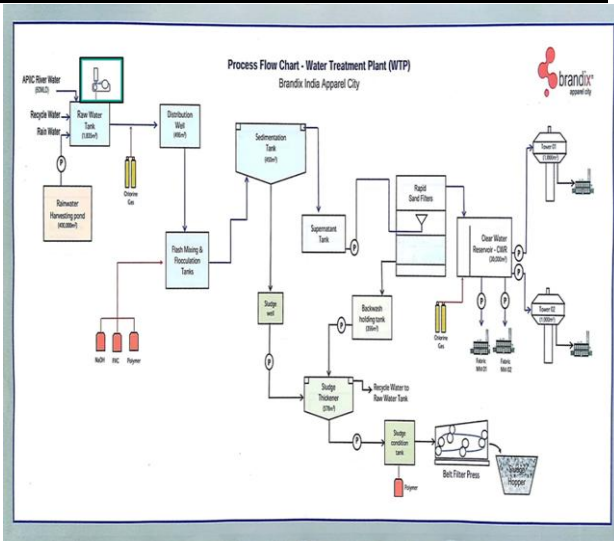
Process Flow Chart - Water Treatment Plant (WTP)
Brandix India Apparel City

brandix
apparel city

APIIC River Water
(60MLD)
Recycle Water
Rain Water

Raw Water Tank
(1,800m³)

P

Rainwater Harvesting pond
(400,000m³)

Distribution Well
(490m³)

Chlorine Gas

Flash Mixing & Flocculation Tanks

NaOH
PAC
Polymer

Sedimentation Tank
(400m³)

Sludge well

P

Supernatant Tank

P

Rapid Sand Filters

Backwash holding tank
(350m³)

P

Sludge Thickener
(378m³)

Recycle Water to Raw Water Tank

P

Sludge condition tank

Polymer

Belt Filter Press

Sludge Hopper

Clear Water Reservoir - CWR
(30,000m³)

Chlorine Gas

P
P

Fabric Mill 01
Fabric Mill 02

Tower 01
(1,000m³)

Tower 02
(1,000m³)